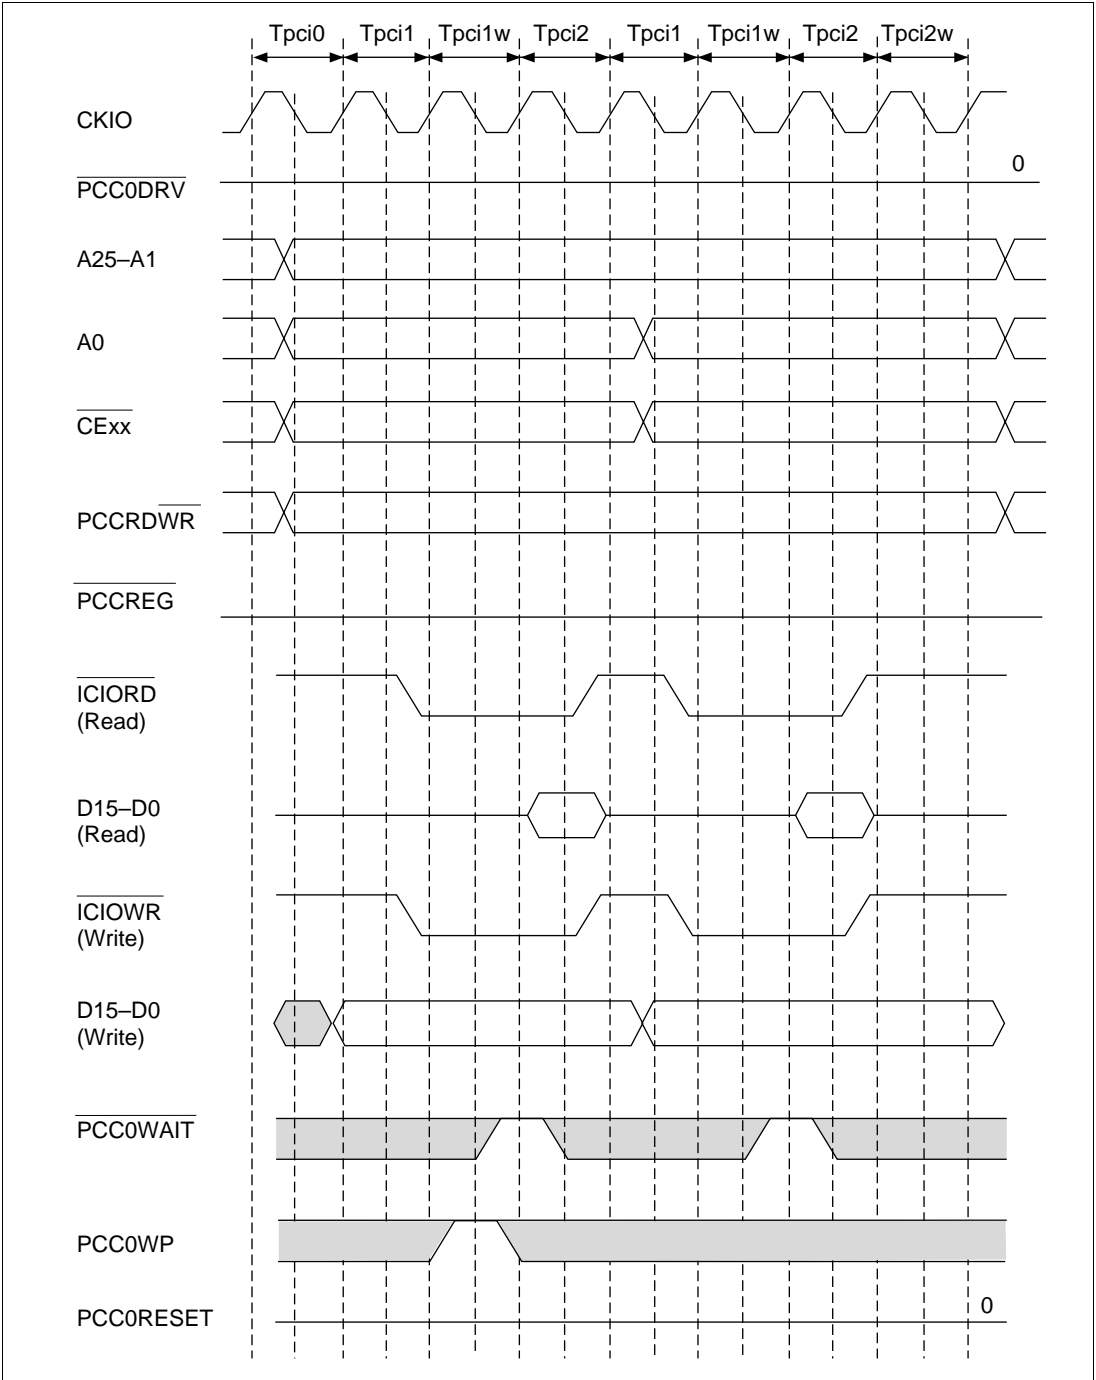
Tpci0 Tpci1 Tpci1w Tpci2 Tpci1 Tpci1w Tpci2 Tpci2w

CKIO

$\overline{\text{PCC0DRV}}$

0

A25–A1

A0

$\overline{\text{CExx}}$

PCCRD$\overline{\text{WR}}$

$\overline{\text{PCCREG}}$

$\overline{\text{ICIORD}}$
(Read)

D15–D0
(Read)

$\overline{\text{ICIOWR}}$
(Write)

D15–D0
(Write)

$\overline{\text{PCC0WAIT}}$

PCC0WP

PCC0RESET

0